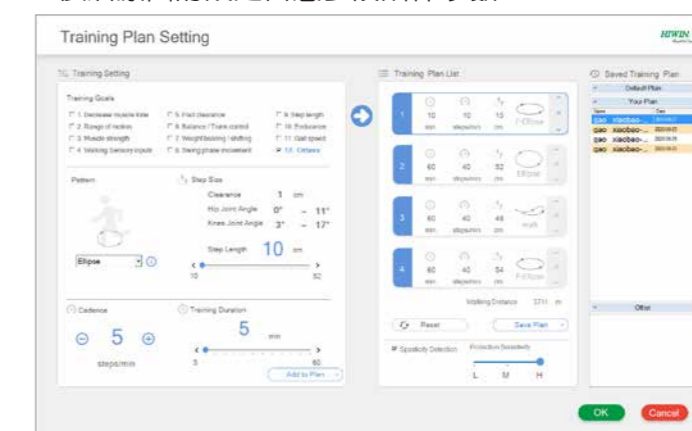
Training Plan Setting

HIWIN

Training Setting

Training Goals

1. Decrease muscle tone
2. Range of motion
3. Muscle strength
4. Walking Sensory inputs
5. Foot clearance
6. Balance / Trunk control
7. Weight bearing / shifting
8. Swing phase movement
9. Step length
10. Endurance
11. Gait speed
12. Others

Pattern

Ellipse

Step Size

Clearance 1 cm
Hip Joint Angle 0° ~ 11°
Knee Joint Angle 3° ~ 17°

Step Length 10 cm

10 52

Cadence

5

steps/min

Training Duration

5

min

5 60

Add to Plan

Training Plan List

1
10 min
10 steps/min
15 cm
Ellipse

2
60 min
40 steps/min
52 cm
Ellipse

3
60 min
40 steps/min
48 cm

4
60 min
40 steps/min
54 cm
Ellipse

Walking Distance 3711 m

Reset

Save Plan

Spasticity Detection

Protection Sensitivity

L M H

Saved Training Plan

Default Plan

Your Plan

Name Date

gao xiaobao-...
gao xiaobao-...
gao xiaobao-...
gao xiaobao-...

Other

OK

Cancel